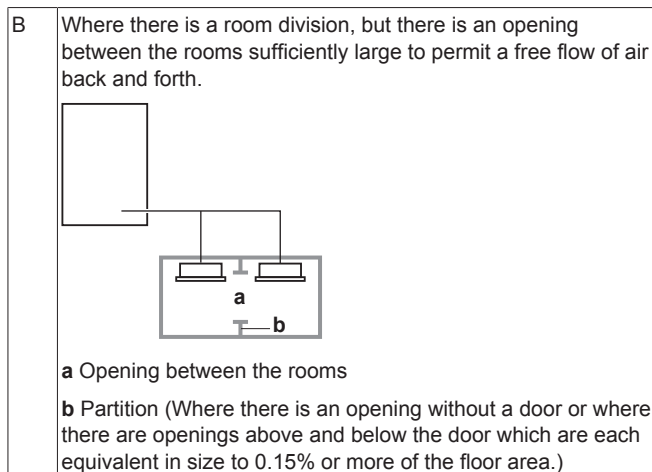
| B | Where there is a room division, but there is an opening between the rooms sufficiently large to permit a free flow of air back and forth.<br><br>a<br>b<br><br>**a** Opening between the rooms<br><br>**b** Partition (Where there is an opening without a door or where there are openings above and below the door which are each equivalent in size to 0.15% or more of the floor area.) |
|---|---|